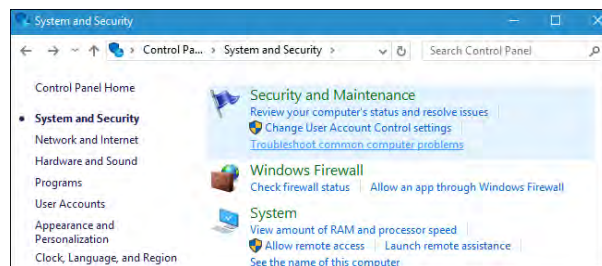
System and Security

Control Pa... > System and Security >

Search Control Panel

Control Panel Home

System and Security

Network and Internet

Hardware and Sound

Programs

User Accounts

Appearance and Personalization

Clock, Language, and Region

Security and Maintenance

Review your computer's status and resolve issues

Change User Account Control settings

Troubleshoot common computer problems

Windows Firewall

Check firewall status | Allow an app through Windows Firewall

System

View amount of RAM and processor speed

Allow remote access | Launch remote assistance

See the name of this computer